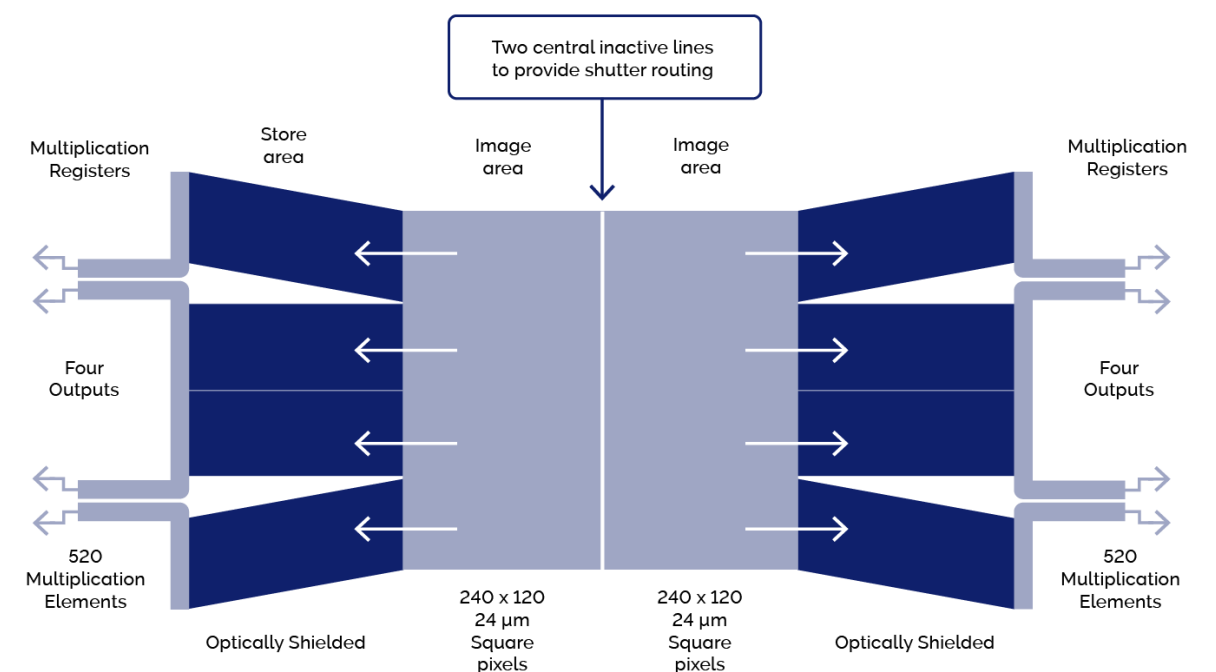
Two central inactive lines to provide shutter routing

Multiplication Registers

Store area

Image area

Image area

Multiplication Registers

Four Outputs

Four Outputs

520 Multiplication Elements

520 Multiplication Elements

Optically Shielded

240 x 120 24 µm Square pixels

240 x 120 24 µm Square pixels

Optically Shielded